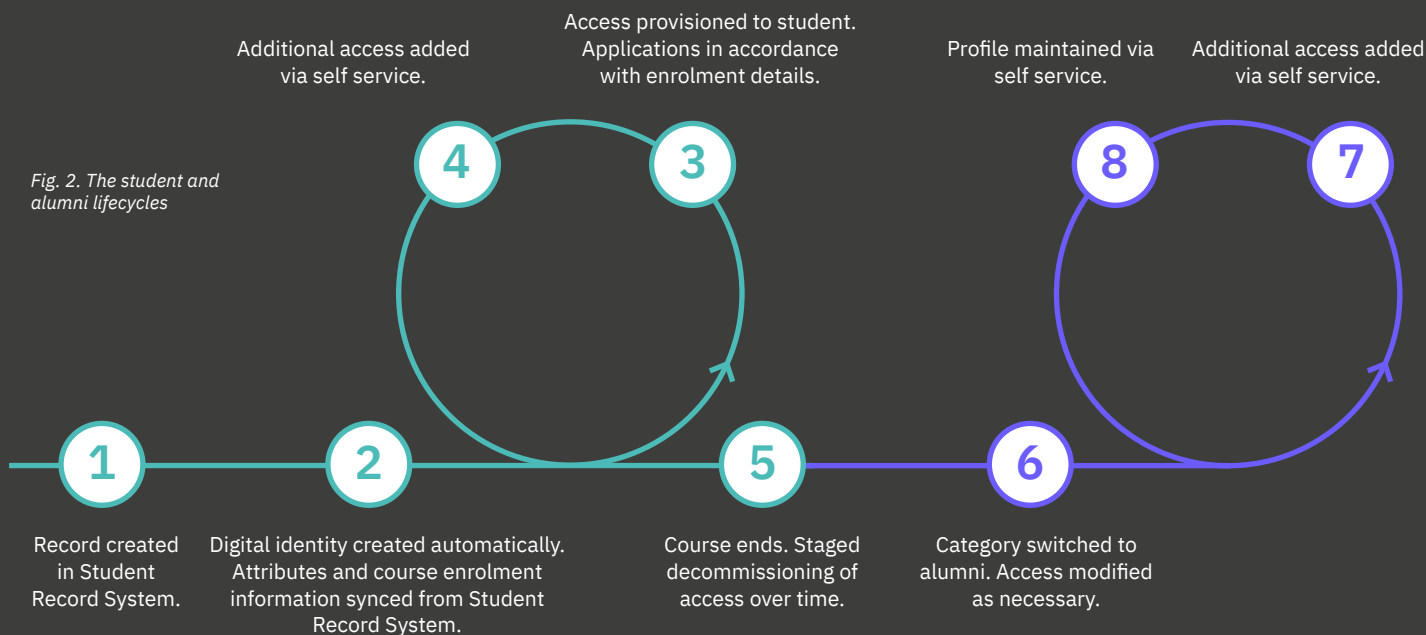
Fig. 2. The student and alumni lifecycles

Additional access added via self service.

Access provisioned to student. Applications in accordance with enrolment details.

Profile maintained via self service.

Additional access added via self service.

4

3

8

7

1

2

5

6

Record created in Student Record System.

Digital identity created automatically. Attributes and course enrolment information synced from Student Record System.

Course ends. Staged decommissioning of access over time.

Category switched to alumni. Access modified as necessary.